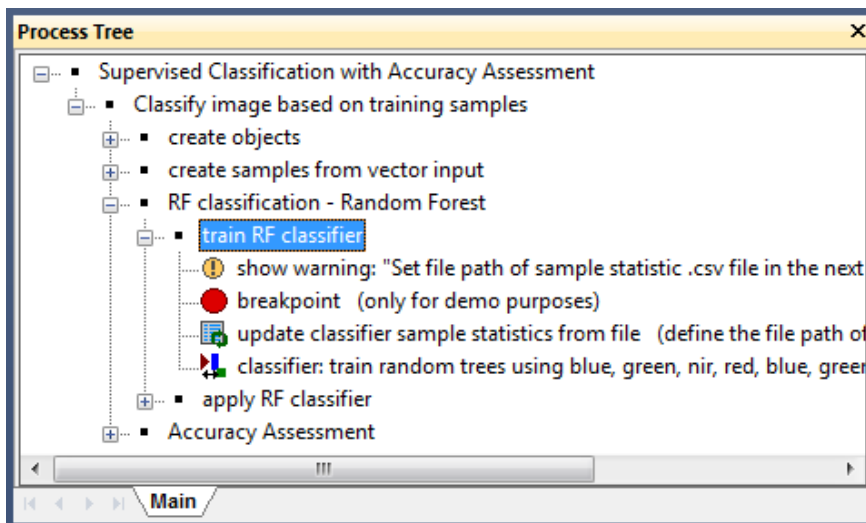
Process Tree

Supervised Classification with Accuracy Assessment
Classify image based on training samples
create objects
create samples from vector input
RF classification - Random Forest
train RF classifier
show warning: "Set file path of sample statistic .csv file in the next
breakpoint (only for demo purposes)
update classifier sample statistics from file (define the file path of
classifier: train random trees using blue, green, nir, red, blue, green
apply RF classifier
Accuracy Assessment

Main